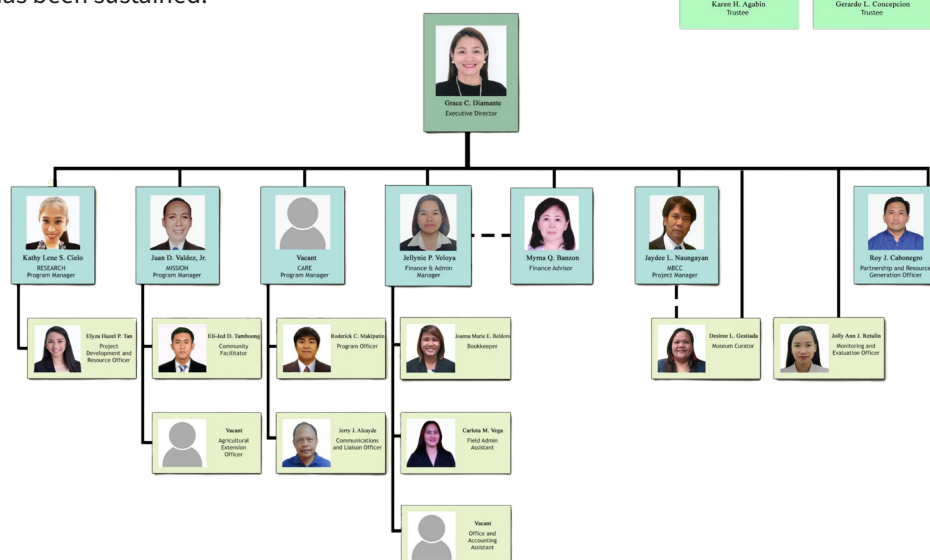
as been sustained.

Karen H. Agabin
Trustee

Gerardo L. Concepcion
Trustee

Grace C. Diamante
Executive Director

Kathy Lene S. Cielo
RESEARCH
Program Manager

Juan D. Valdez, Jr.
MISSION
Program Manager

Vacant
CARE
Program Manager

Jellynie P. Veloya
Finance & Admin
Manager

Myrna Q. Banzon
Finance Advisor

Jaydee L. Naungayan
MBCC
Project Manager

Roy J. Cabonegro
Partnership and Resource
Generation Officer

Elyza Hazel P. Tan
Project
Development and
Resource Officer

Eli-Jed D. Tamboong
Community
Facilitator

Roderick C. Makipatis
Program Officer

Joanna Marie E. Beldoro
Bookkeeper

Desiree L. Gestiada
Museum Curator

Jolly Ann J. Retulin
Monitoring and
Evaluation Officer

Vacant
Agricultural
Extension
Officer

Jerry J. Alcayde
Communications
and Liaison Officer

Carlota M. Vega
Field Admin
Assistant

Vacant
Office and
Accounting
Assistant